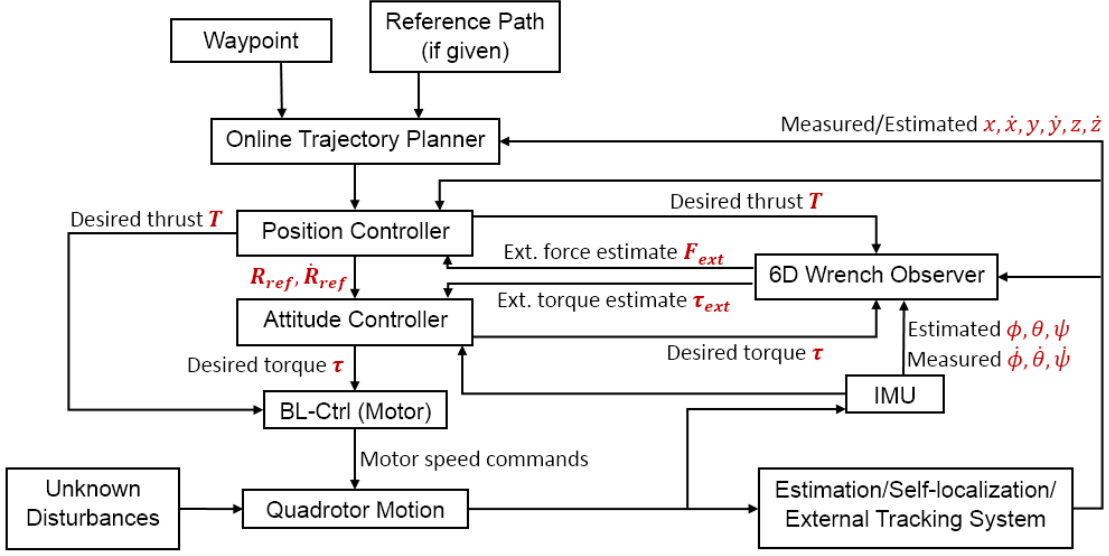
Waypoint

Reference Path (if given)

Online Trajectory Planner

Measured/Estimated $x, \dot{x}, y, \dot{y}, z, \dot{z}$

Desired thrust $\boldsymbol{T}$

Position Controller

Desired thrust $\boldsymbol{T}$

Ext. force estimate $\boldsymbol{F_{ext}}$

6D Wrench Observer

$\boldsymbol{R_{ref}}, \dot{\boldsymbol{R}}_{\boldsymbol{ref}}$

Ext. torque estimate $\boldsymbol{\tau_{ext}}$

Attitude Controller

Estimated $\phi, \theta, \psi$

Desired torque $\boldsymbol{\tau}$

Measured $\dot{\phi}, \dot{\theta}, \dot{\psi}$

Desired torque $\boldsymbol{\tau}$

IMU

BL-Ctrl (Motor)

Motor speed commands

Unknown Disturbances

Quadrotor Motion

Estimation/Self-localization/ External Tracking System